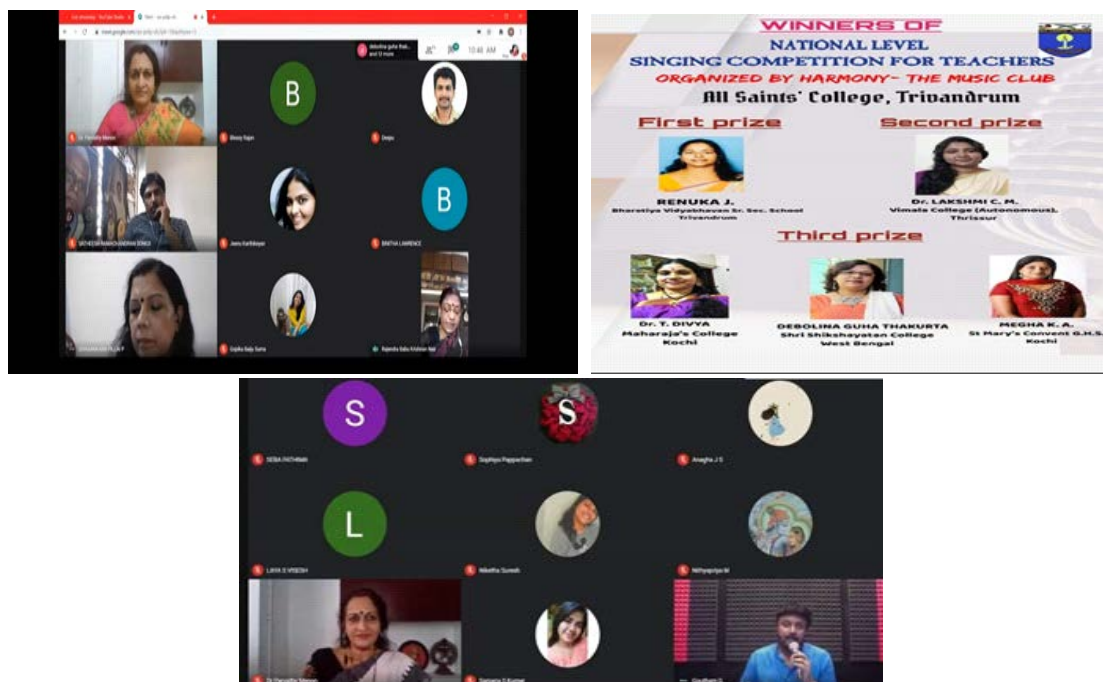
B

Binoy Rajan

Deepu

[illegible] RAMACHANDRAN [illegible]

Jeenu Karthikeyan

B

BINITHA LAWRENCE

Gopika Balu Sarma

Rajendra Babu Krishnan Nair

10:46 AM

WINNERS OF
NATIONAL LEVEL
SINGING COMPETITION FOR TEACHERS
ORGANIZED BY HARMONY- THE MUSIC CLUB
All Saints' College, Trivandrum

First prize

RENUKA J.
Bharatiya Vidyabhavan Sr. Sec. School
Trivandrum

Second prize

Dr. LAKSHMI C. M.
Vimala College (Autonomous),
Thrissur

Third prize

Dr. T. DIVYA
Maharaja's College
Kochi

DEBOLINA GUHA THAKURTA
Shri Shikshayatan College
West Bengal

MEGHA K. A.
St Mary's Convent G.H.S.
Kochi

S

SEBA FATHIMA

S

Sophiya Pappachan

Anagha J S

L

LAYA S VINEESH

Nikhitha Suresh

Nithyapriya M

Sanjana S Kumar

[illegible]